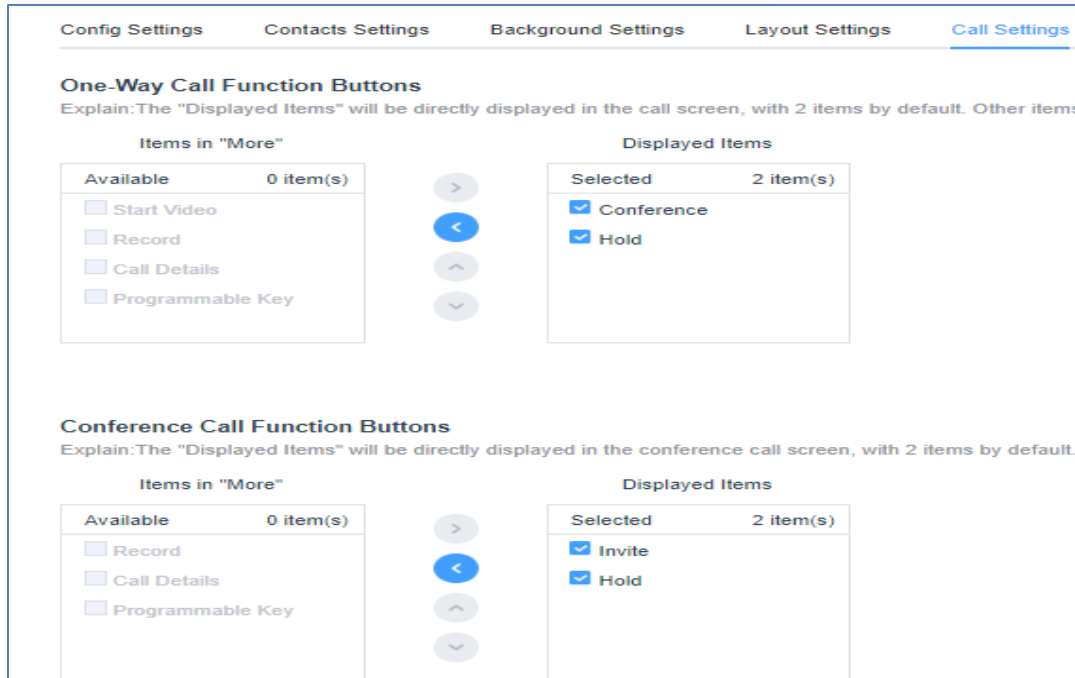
Config Settings Contacts Settings Background Settings Layout Settings Call Settings

One-Way Call Function Buttons

Explain:The "Displayed Items" will be directly displayed in the call screen, with 2 items by default. Other items

Items in "More"

| Available | 0 item(s) |
|---|---|
| Start Video | |
| Record | |
| Call Details | |
| Programmable Key | |

Displayed Items

| Selected | 2 item(s) |
|---|---|
| Conference | |
| Hold | |

Conference Call Function Buttons

Explain:The "Displayed Items" will be directly displayed in the conference call screen, with 2 items by default.

Items in "More"

| Available | 0 item(s) |
|---|---|
| Record | |
| Call Details | |
| Programmable Key | |

Displayed Items

| Selected | 2 item(s) |
|---|---|
| Invite | |
| Hold | |